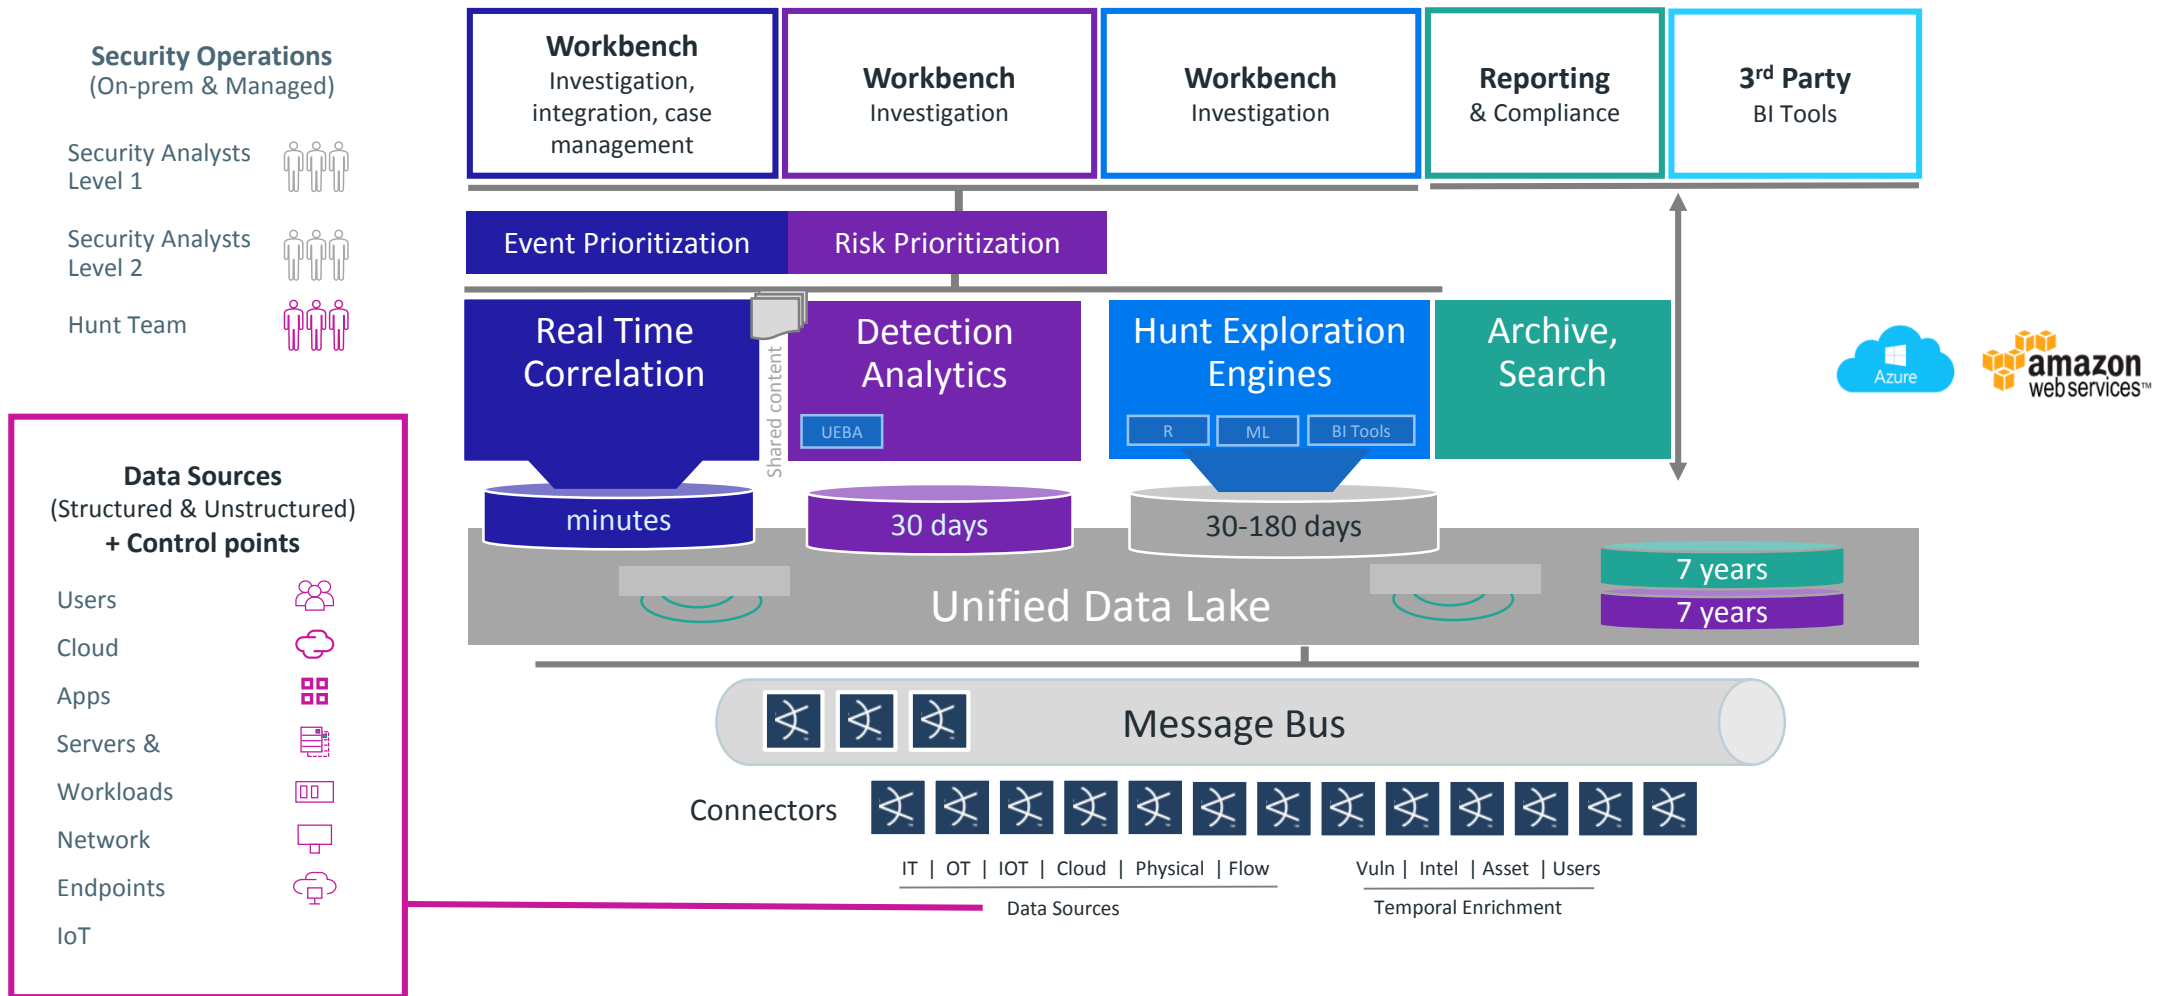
Security Operations
(On-prem & Managed)

Security Analysts Level 1

Security Analysts Level 2

Hunt Team

Workbench
Investigation, integration, case management

Workbench
Investigation

Workbench
Investigation

Reporting
& Compliance

3$^{rd}$ Party
BI Tools

Event Prioritization

Risk Prioritization

Real Time Correlation

Shared content

Detection Analytics

UEBA

Hunt Exploration Engines

R

ML

BI Tools

Archive, Search

Azure

amazon webservices™

minutes

30 days

30-180 days

7 years

7 years

Unified Data Lake

Message Bus

Connectors

IT | OT | IOT | Cloud | Physical | Flow

Vuln | Intel | Asset | Users

Data Sources

Temporal Enrichment

Data Sources
(Structured & Unstructured)
+ Control points

Users

Cloud

Apps

Servers &

Workloads

Network

Endpoints

IoT